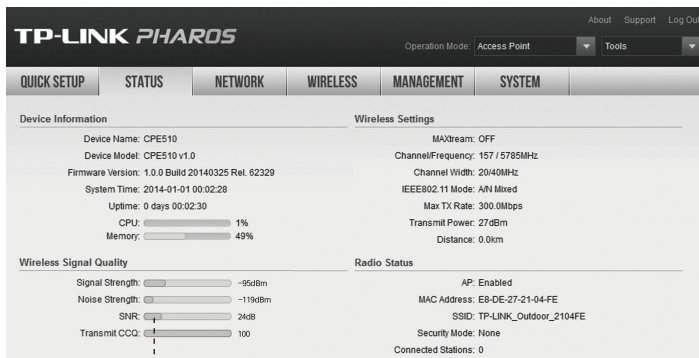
TP-LINK PHAROS

About Support Log Out

Operation Mode: Access Point Tools

QUICK SETUP STATUS NETWORK WIRELESS MANAGEMENT SYSTEM

Device Information

Device Name: CPE510
Device Model: CPE510 v1.0
Firmware Version: 1.0.0 Build 20140325 Rel. 62329
System Time: 2014-01-01 00:02:28
Uptime: 0 days 00:02:30
CPU: 1%
Memory: 49%

Wireless Settings

MAXtream: OFF
Channel/Frequency: 157 / 5785MHz
Channel Width: 20/40MHz
IEEE802.11 Mode: A/N Mixed
Max TX Rate: 300.0Mbps
Transmit Power: 27dBm
Distance: 0.0km

Wireless Signal Quality

Signal Strength: −95dBm
Noise Strength: −119dBm
SNR: 24dB
Transmit CCQ: 100

Radio Status

AP: Enabled
MAC Address: E8-DE-27-21-04-FE
SSID: TP-LINK_Outdoor_2104FE
Security Mode: None
Connected Stations: 0